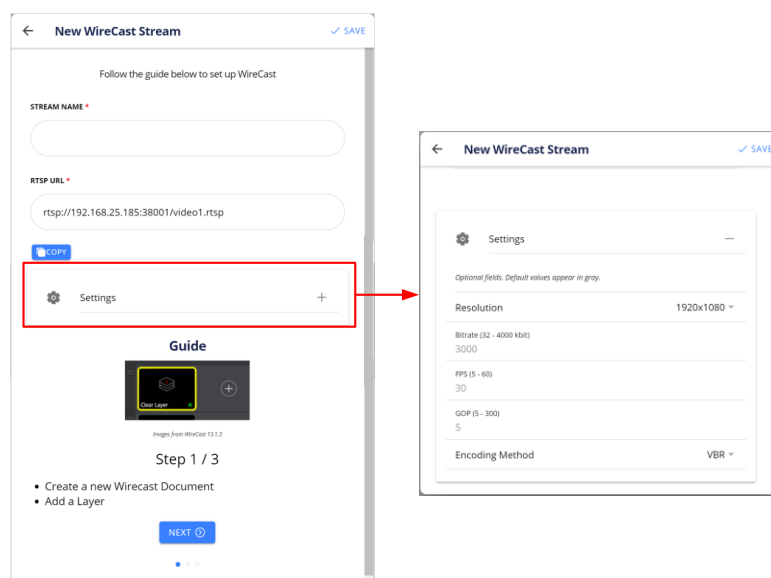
New WireCast Stream

✓ SAVE

Follow the guide below to set up WireCast

STREAM NAME *

RTSP URL *

rtsp://192.168.25.185:38001/video1.rtsp

COPY

Settings +

Guide

Clear Layer

Images from WireCast 13.1.3

Step 1 / 3

• Create a new Wirecast Document
• Add a Layer

NEXT

New WireCast Stream

✓ SAVE

Settings —

Optional fields. Default values appear in gray.

Resolution 1920x1080

Bitrate (32 - 4000 kbit)
3000

FPS (5 - 60)
30

GOP (5 - 300)
5

Encoding Method VBR